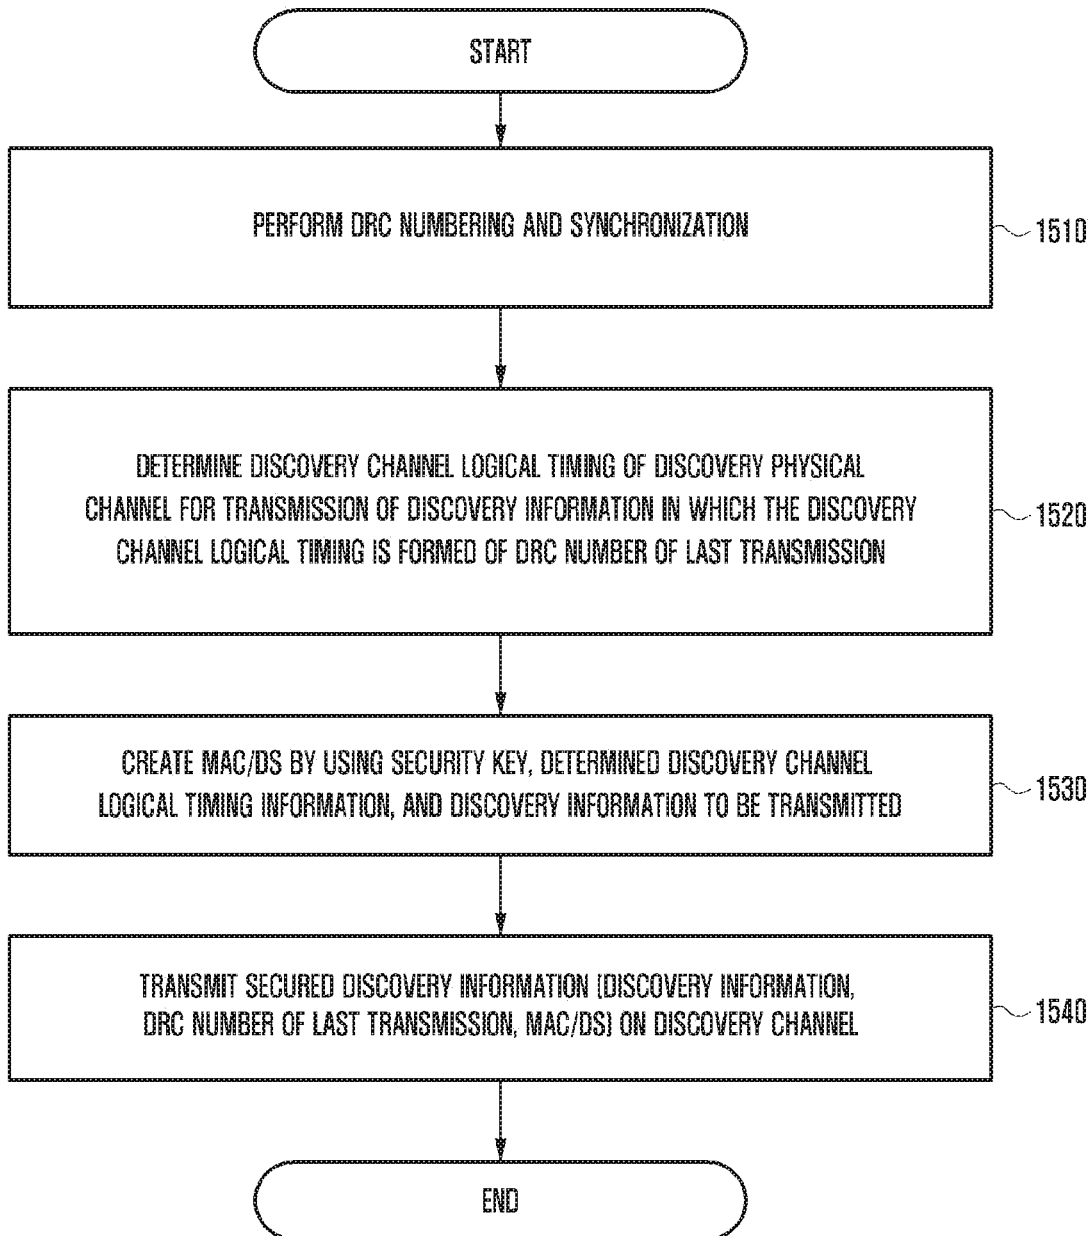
START

PERFORM DRC NUMBERING AND SYNCHRONIZATION

1510

DETERMINE DISCOVERY CHANNEL LOGICAL TIMING OF DISCOVERY PHYSICAL CHANNEL FOR TRANSMISSION OF DISCOVERY INFORMATION IN WHICH THE DISCOVERY CHANNEL LOGICAL TIMING IS FORMED OF DRC NUMBER OF LAST TRANSMISSION

1520

CREATE MAC/DS BY USING SECURITY KEY, DETERMINED DISCOVERY CHANNEL LOGICAL TIMING INFORMATION, AND DISCOVERY INFORMATION TO BE TRANSMITTED

1530

TRANSMIT SECURED DISCOVERY INFORMATION (DISCOVERY INFORMATION, DRC NUMBER OF LAST TRANSMISSION, MAC/DS) ON DISCOVERY CHANNEL

1540

END